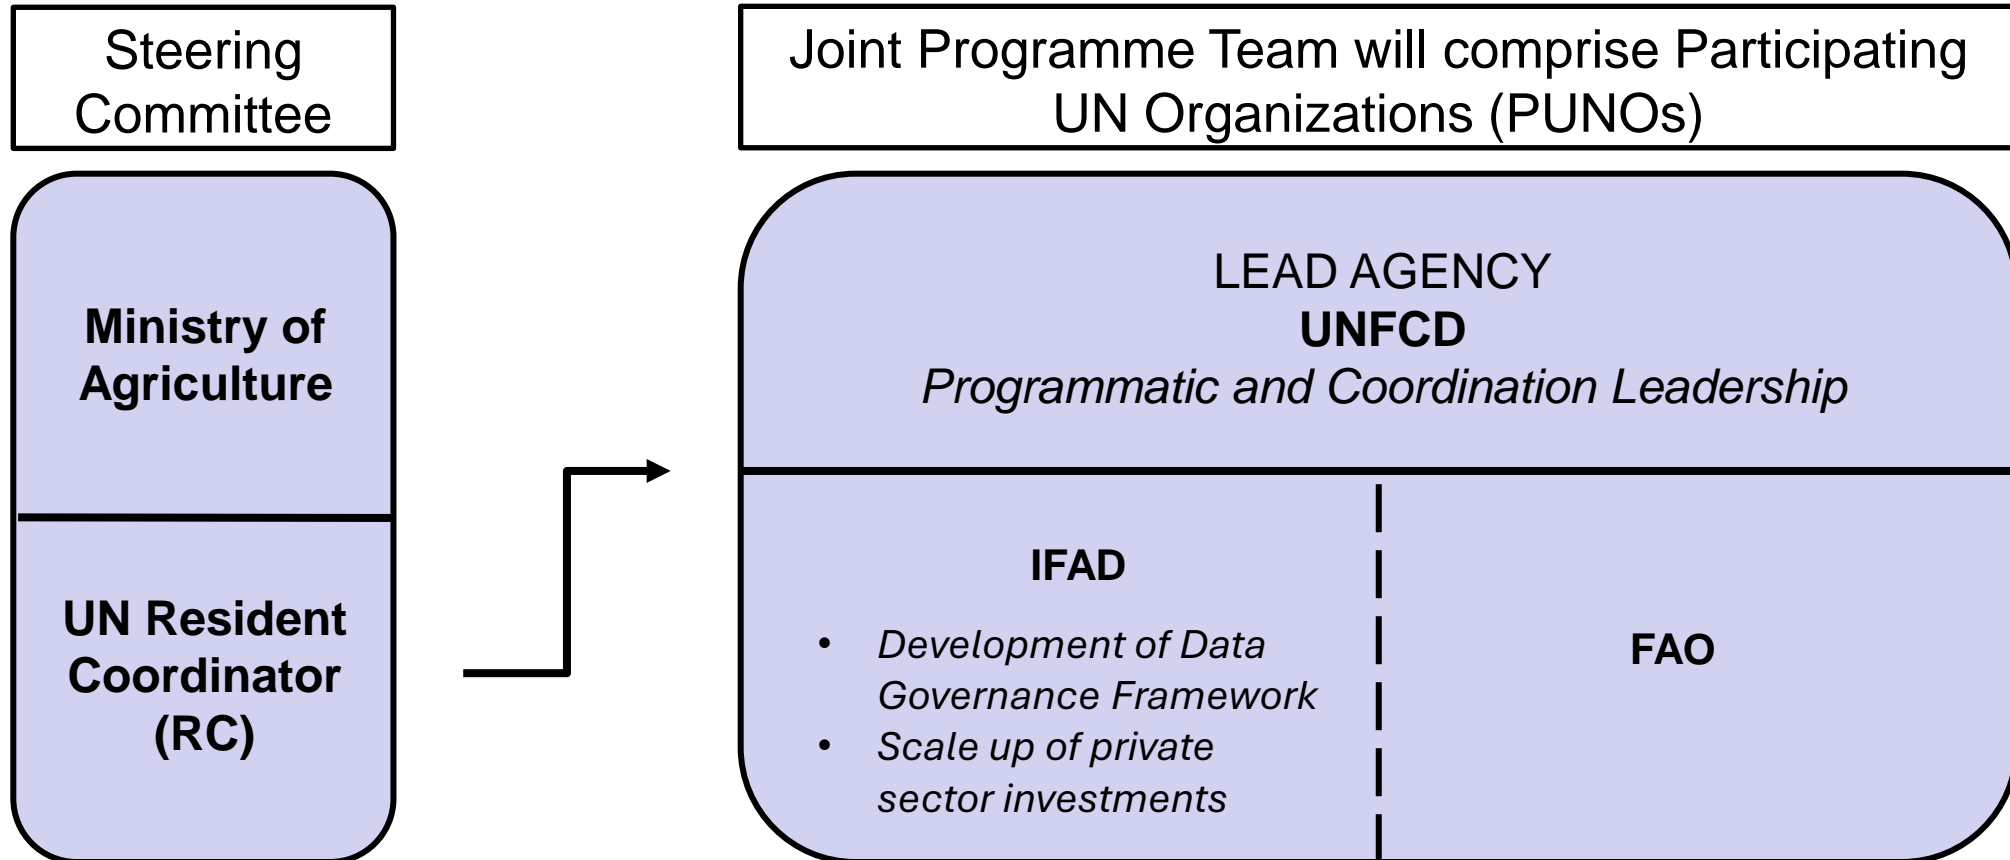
Steering Committee

Ministry of Agriculture

UN Resident Coordinator (RC)

Joint Programme Team will comprise Participating UN Organizations (PUNOs)

LEAD AGENCY
**UNFCD**
*Programmatic and Coordination Leadership*

**IFAD**

- *Development of Data Governance Framework*
- *Scale up of private sector investments*

**FAO**